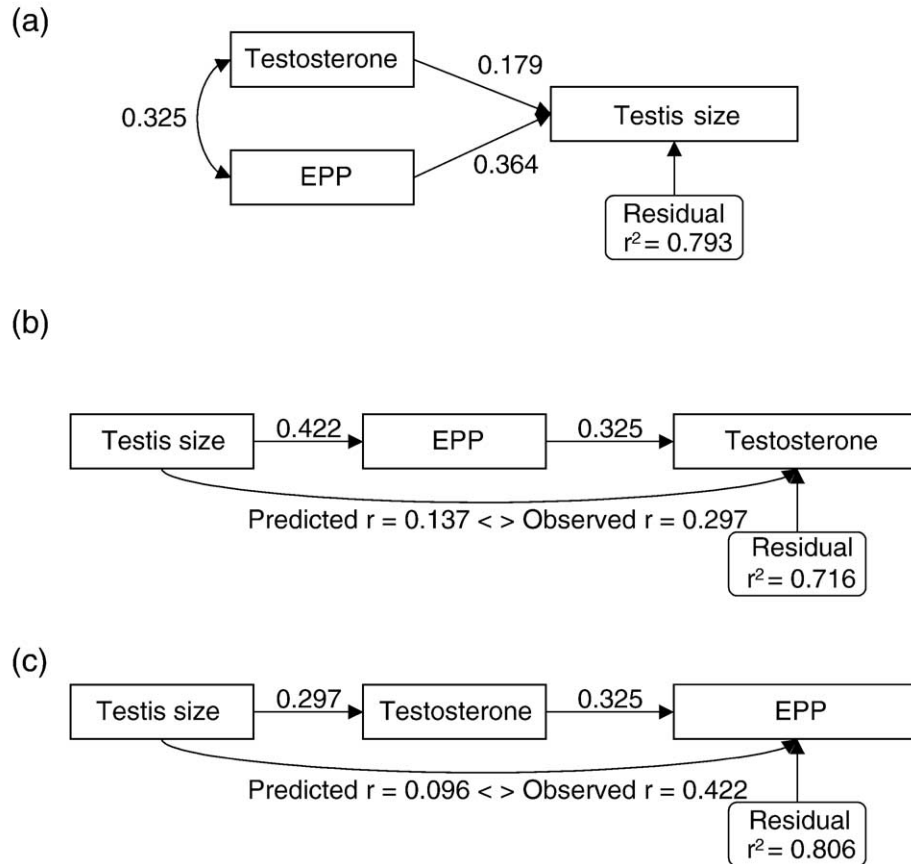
(a)

Testosterone

0.179

0.325

Testis size

EPP

0.364

Residual
$r^2 = 0.793$

(b)

Testis size

0.422

EPP

0.325

Testosterone

Predicted r = 0.137 < > Observed r = 0.297

Residual
$r^2 = 0.716$

(c)

Testis size

0.297

Testosterone

0.325

EPP

Predicted r = 0.096 < > Observed r = 0.422

Residual
$r^2 = 0.806$